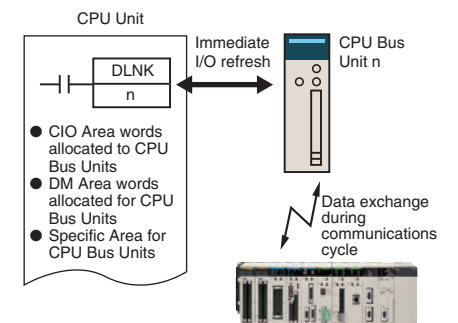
CPU Unit

DLNK

n

Immediate I/O refresh

CPU Bus Unit n

● CIO Area words allocated to CPU Bus Units
● DM Area words allocated for CPU Bus Units
● Specific Area for CPU Bus Units

Data exchange during communications cycle